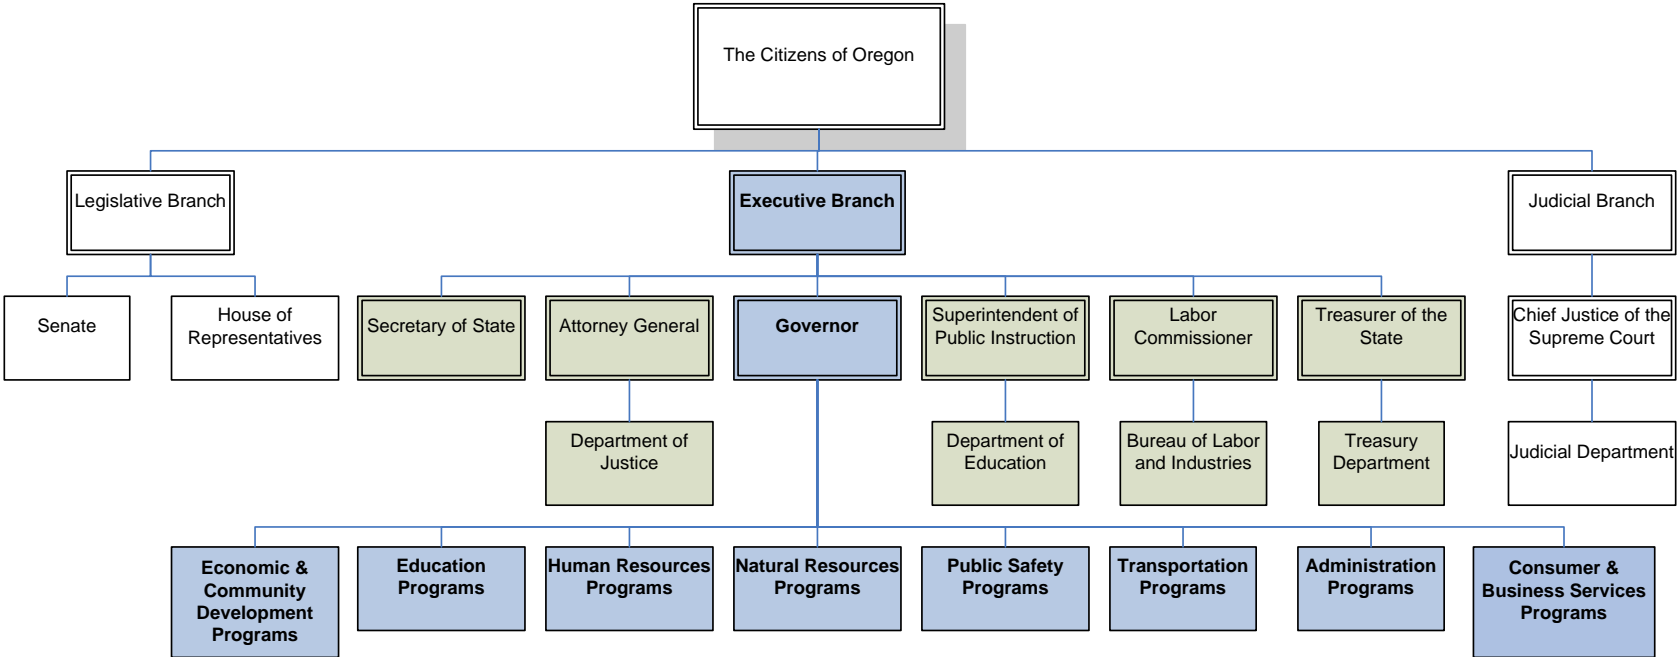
The Citizens of Oregon

Legislative Branch

Executive Branch

Judicial Branch

Senate

House of Representatives

Secretary of State

Attorney General

Governor

Superintendent of Public Instruction

Labor Commissioner

Treasurer of the State

Chief Justice of the Supreme Court

Department of Justice

Department of Education

Bureau of Labor and Industries

Treasury Department

Judicial Department

Economic & Community Development Programs

Education Programs

Human Resources Programs

Natural Resources Programs

Public Safety Programs

Transportation Programs

Administration Programs

Consumer & Business Services Programs